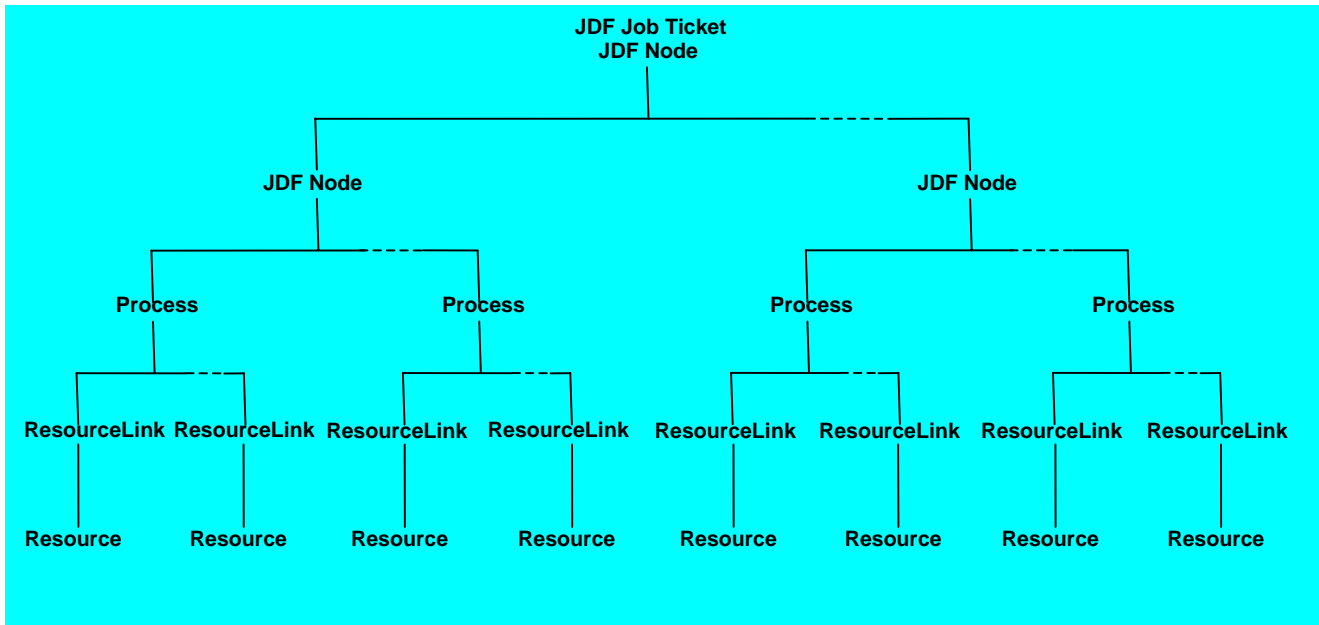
JDF Job Ticket
JDF Node

JDF Node

JDF Node

Process

Process

Process

Process

ResourceLink ResourceLink ResourceLink ResourceLink ResourceLink ResourceLink ResourceLink ResourceLink

Resource Resource Resource Resource Resource Resource Resource Resource